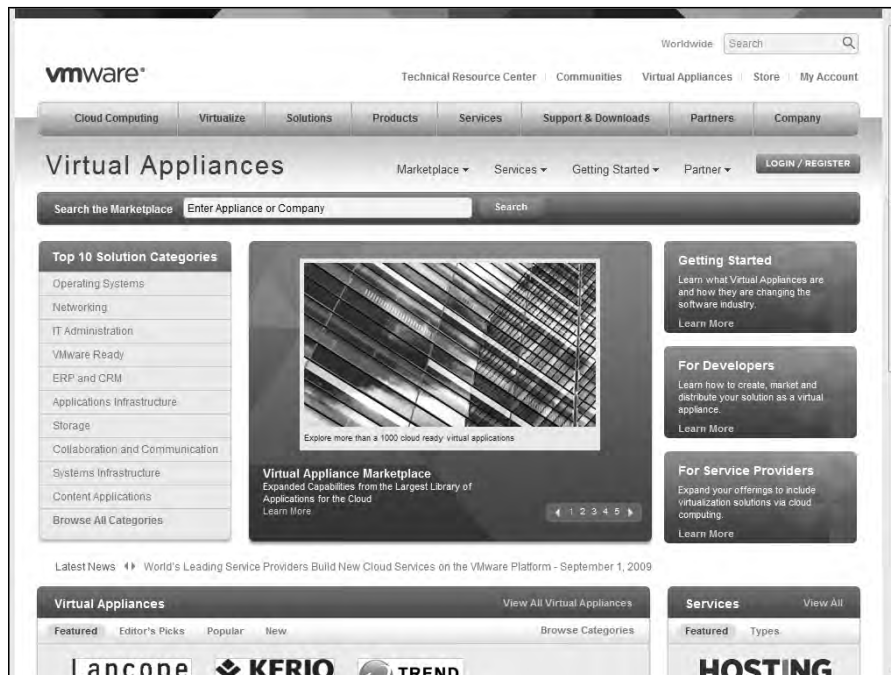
Worldwide Search

vmware

Technical Resource Center | Communities | Virtual Appliances | Store | My Account

Cloud Computing | Virtualize | Solutions | Products | Services | Support & Downloads | Partners | Company

Virtual Appliances

Marketplace ▾ Services ▾ Getting Started ▾ Partner ▾

LOGIN / REGISTER

Search the Marketplace Enter Appliance or Company Search

Top 10 Solution Categories

Operating Systems
Networking
IT Administration
VMware Ready
ERP and CRM
Applications Infrastructure
Storage
Collaboration and Communication
Systems Infrastructure
Content Applications
Browse All Categories

Explore more than a 1000 cloud ready virtual applications

Virtual Appliance Marketplace
Expanded Capabilities from the Largest Library of Applications for the Cloud
Learn More

1 2 3 4 5

Getting Started
Learn what Virtual Appliances are and how they are changing the software industry.
Learn More

For Developers
Learn how to create, market and distribute your solution as a virtual appliance.
Learn More

For Service Providers
Expand your offerings to include virtualization solutions via cloud computing.
Learn More

Latest News World's Leading Service Providers Build New Cloud Services on the VMware Platform - September 1, 2009

Virtual Appliances View All Virtual Appliances

Featured Editor's Picks Popular New Browse Categories

Services View All

Featured Types

Lancope KERIO TREND

HOSTING